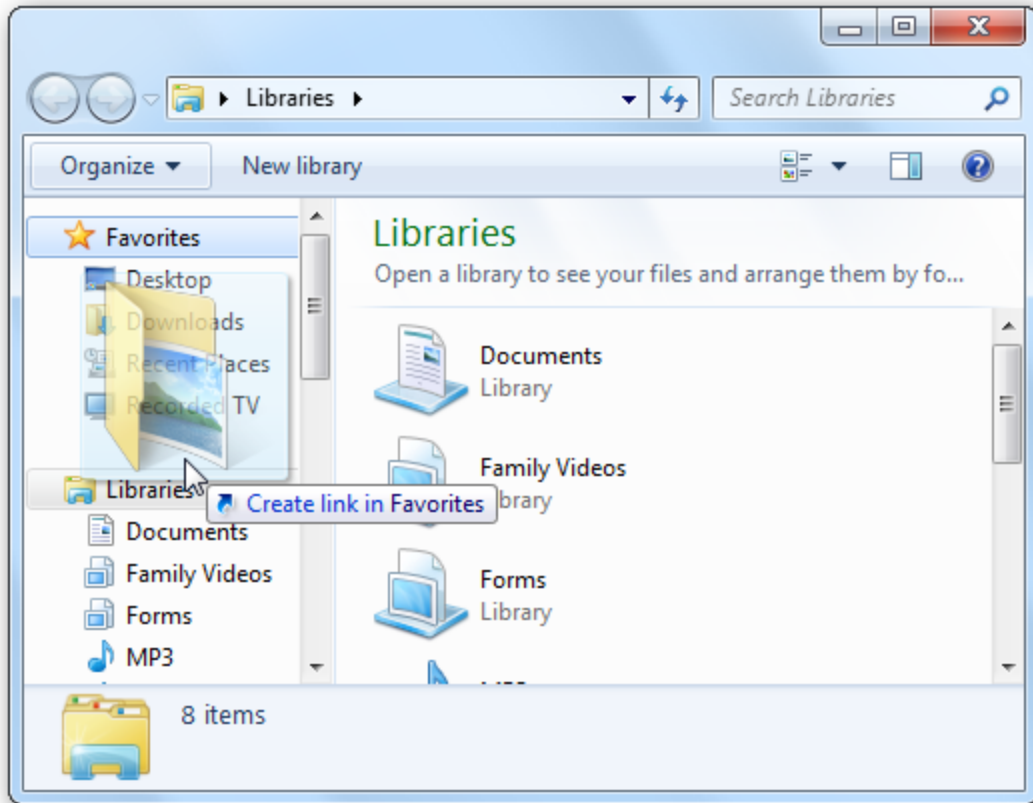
Libraries

Search Libraries

Organize

New library

Favorites

Desktop

Downloads

Recent Places

Recorded TV

Libraries

Create link in Favorites

Documents

Family Videos

Forms

MP3

Libraries

Open a library to see your files and arrange them by fo...

Documents

Library

Family Videos

Library

Forms

Library

8 items